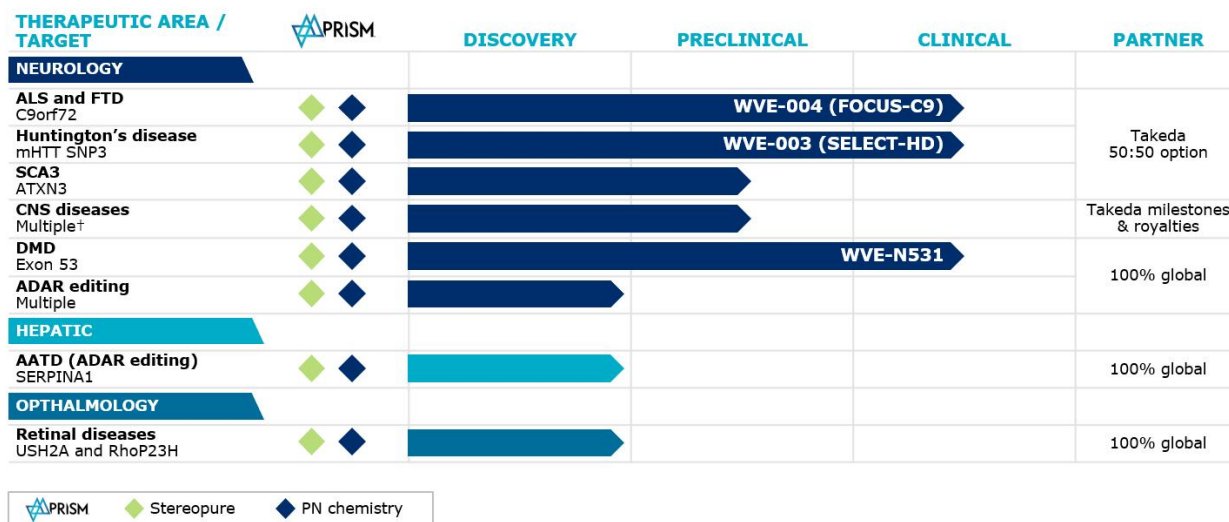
| THERAPEUTIC AREA / TARGET | PRISM | DISCOVERY | PRECLINICAL | CLINICAL | PARTNER |
|---|---|---|---|---|---|
| NEUROLOGY | | | | | |
| ALS and FTD C9orf72 | | WVE-004 (FOCUS-C9) | | | Takeda 50:50 option |
| Huntington's disease mHTT SNP3 | | WVE-003 (SELECT-HD) | | | |
| SCA3 ATXN3 | | | | | |
| CNS diseases Multiple† | | | | | Takeda milestones & royalties |
| DMD Exon 53 | | WVE-N531 | | | 100% global |
| ADAR editing Multiple | | | | | |
| HEPATIC | | | | | |
| AATD (ADAR editing) SERPINA1 | | | | | 100% global |
| OPTHALMOLOGY | | | | | |
| Retinal diseases USH2A and RhoP23H | | | | | 100% global |

PRISM Stereopure PN chemistry